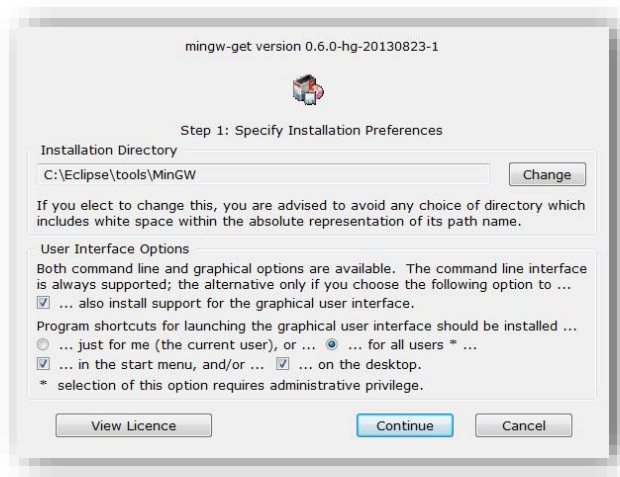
mingw-get version 0.6.0-hg-20130823-1

Step 1: Specify Installation Preferences

Installation Directory

C:\Eclipse\tools\MinGW

Change

If you elect to change this, you are advised to avoid any choice of directory which includes white space within the absolute representation of its path name.

User Interface Options

Both command line and graphical options are available. The command line interface is always supported; the alternative only if you choose the following option to ...

... also install support for the graphical user interface.

Program shortcuts for launching the graphical user interface should be installed ...

... just for me (the current user), or ... ... for all users * ...

... in the start menu, and/or ... ... on the desktop.

* selection of this option requires administrative privilege.

View Licence

Continue

Cancel